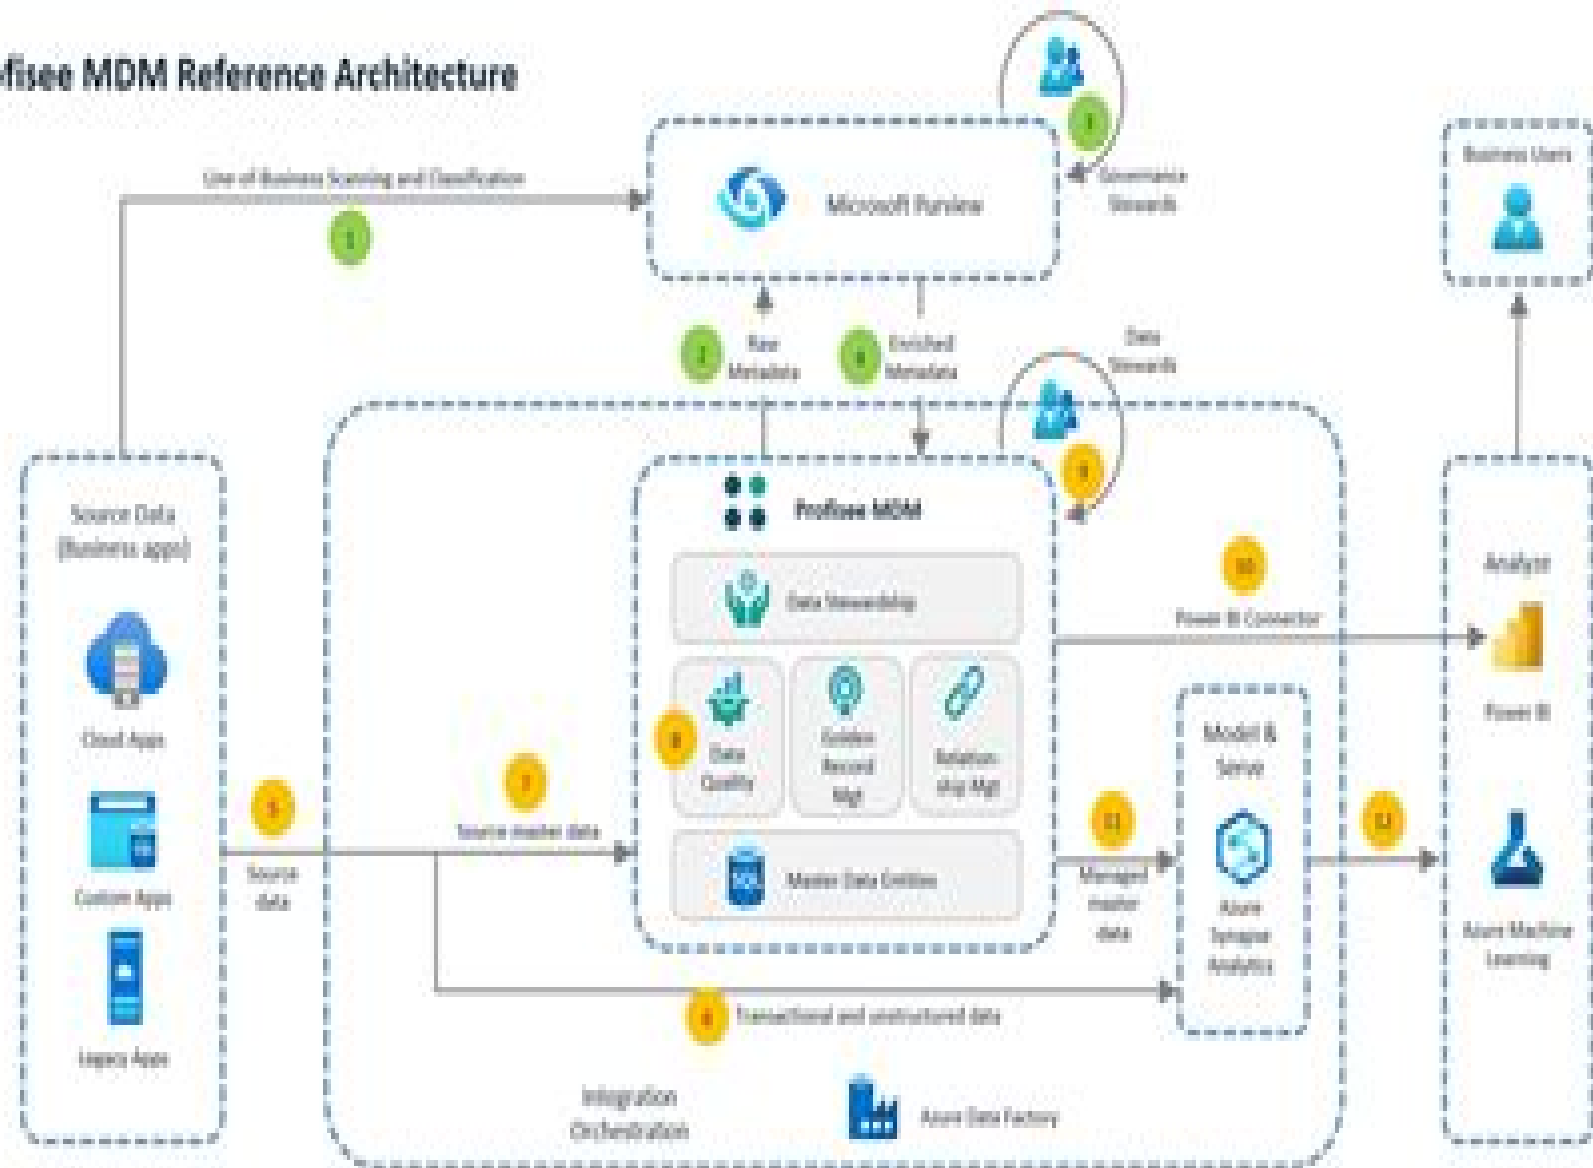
fisee MDM Reference Architecture

Line of Business Scanning and Classification

1

Microsoft Purview

Governance Stewards

Business Users

2 Raw Metadata

4 Enriched Metadata

Data Stewards

Source Data (Business apps)

Cloud Apps

Custom Apps

Legacy Apps

Profisee MDM

9

Data Stewardship

10

Power BI Connector

Analyze

Power BI

8

Data Quality

Golden Record Mgt

Relationship Mgt

Model & Serve

5

Source data

7

Source master data

Master Data Entities

11

Managed master data

Azure Synapse Analytics

12

Azure Machine Learning

6

Transactional and unstructured data

Integration Orchestration

Azure Data Factory